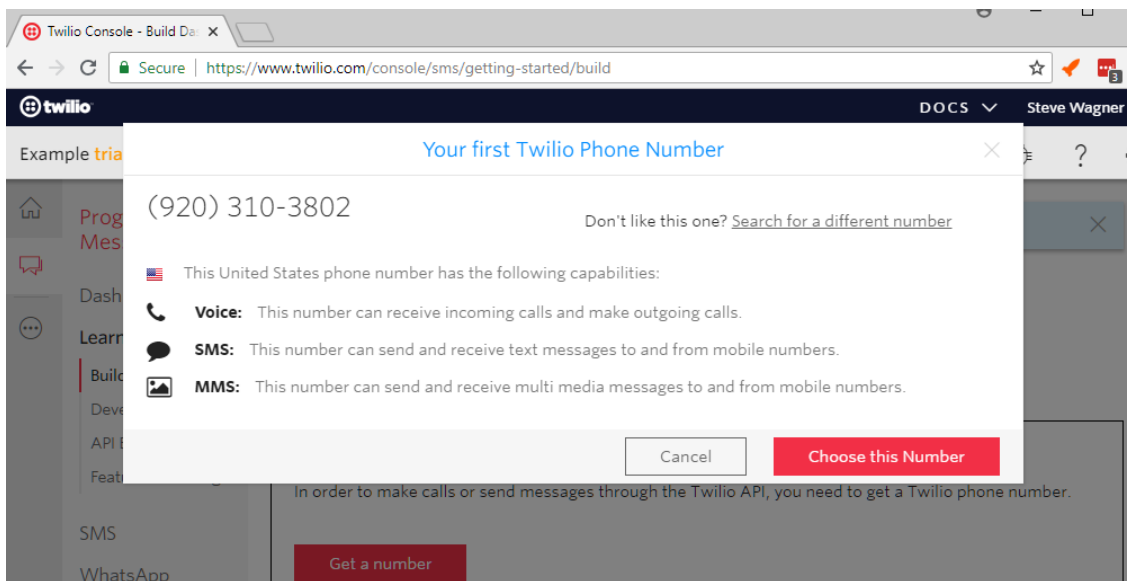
Twilio Console - Build Da ×

Secure | https://www.twilio.com/console/sms/getting-started/build

twilio

DOCS

Steve Wagner

Example tria

Prog
Mes

Dash

Learn

Build

Deve

API E

Featu

SMS

WhatsApp

Your first Twilio Phone Number

(920) 310-3802

Don't like this one? Search for a different number

This United States phone number has the following capabilities:

Voice: This number can receive incoming calls and make outgoing calls.

SMS: This number can send and receive text messages to and from mobile numbers.

MMS: This number can send and receive multi media messages to and from mobile numbers.

Cancel

Choose this Number

In order to make calls or send messages through the Twilio API, you need to get a Twilio phone number.

Get a number